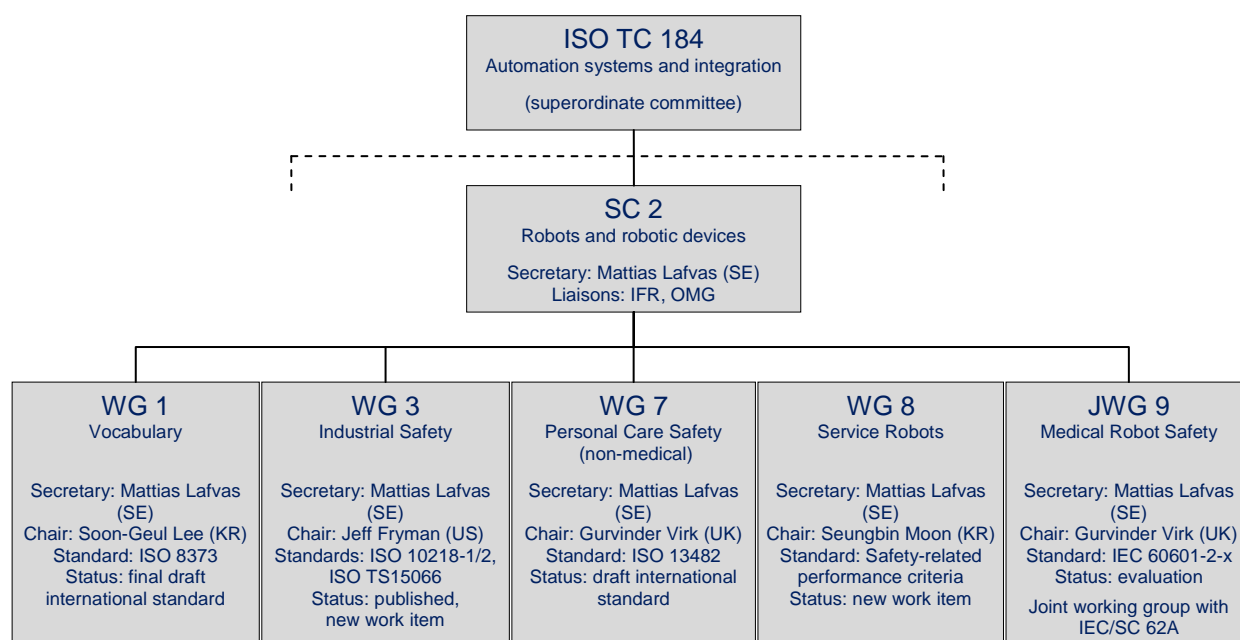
ISO TC 184
Automation systems and integration
(superordinate committee)

SC 2
Robots and robotic devices
Secretary: Mattias Lafvas (SE)
Liaisons: IFR, OMG

WG 1
Vocabulary
Secretary: Mattias Lafvas (SE)
Chair: Soon-Geul Lee (KR)
Standard: ISO 8373
Status: final draft international standard

WG 3
Industrial Safety
Secretary: Mattias Lafvas (SE)
Chair: Jeff Fryman (US)
Standards: ISO 10218-1/2, ISO TS15066
Status: published, new work item

WG 7
Personal Care Safety (non-medical)
Secretary: Mattias Lafvas (SE)
Chair: Gurvinder Virk (UK)
Standard: ISO 13482
Status: draft international standard

WG 8
Service Robots
Secretary: Mattias Lafvas (SE)
Chair: Seungbin Moon (KR)
Standard: Safety-related performance criteria
Status: new work item

JWG 9
Medical Robot Safety
Secretary: Mattias Lafvas (SE)
Chair: Gurvinder Virk (UK)
Standard: IEC 60601-2-x
Status: evaluation
Joint working group with IEC/SC 62A